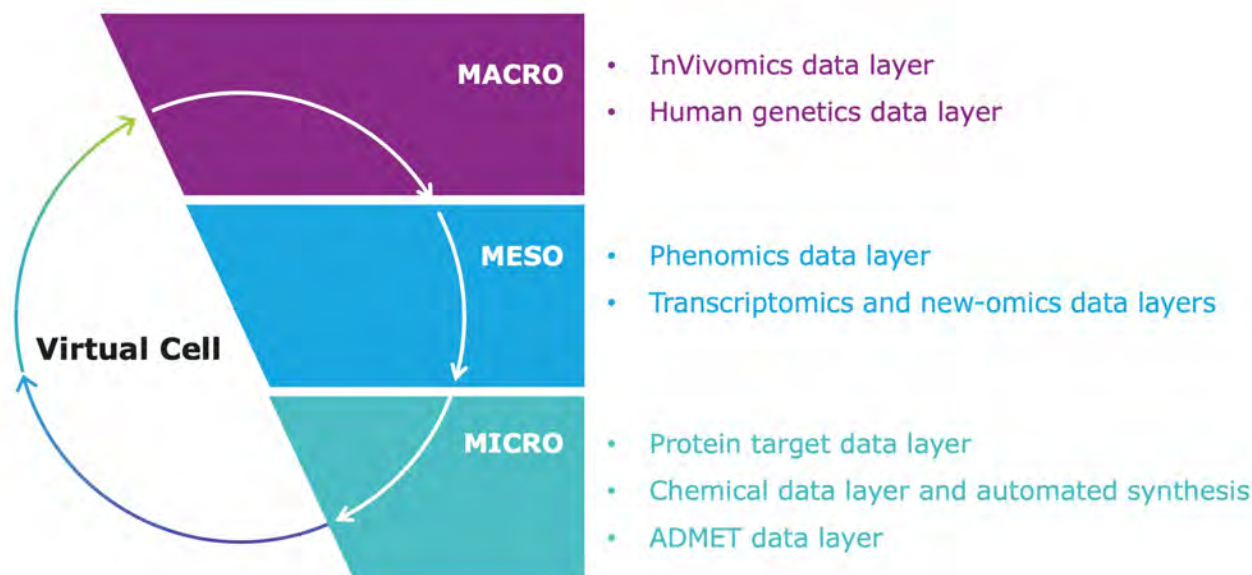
MACRO

- InVivomics data layer
- Human genetics data layer

MESO

- Phenomics data layer
- Transcriptomics and new-omics data layers

Virtual Cell

MICRO

- Protein target data layer
- Chemical data layer and automated synthesis
- ADMET data layer